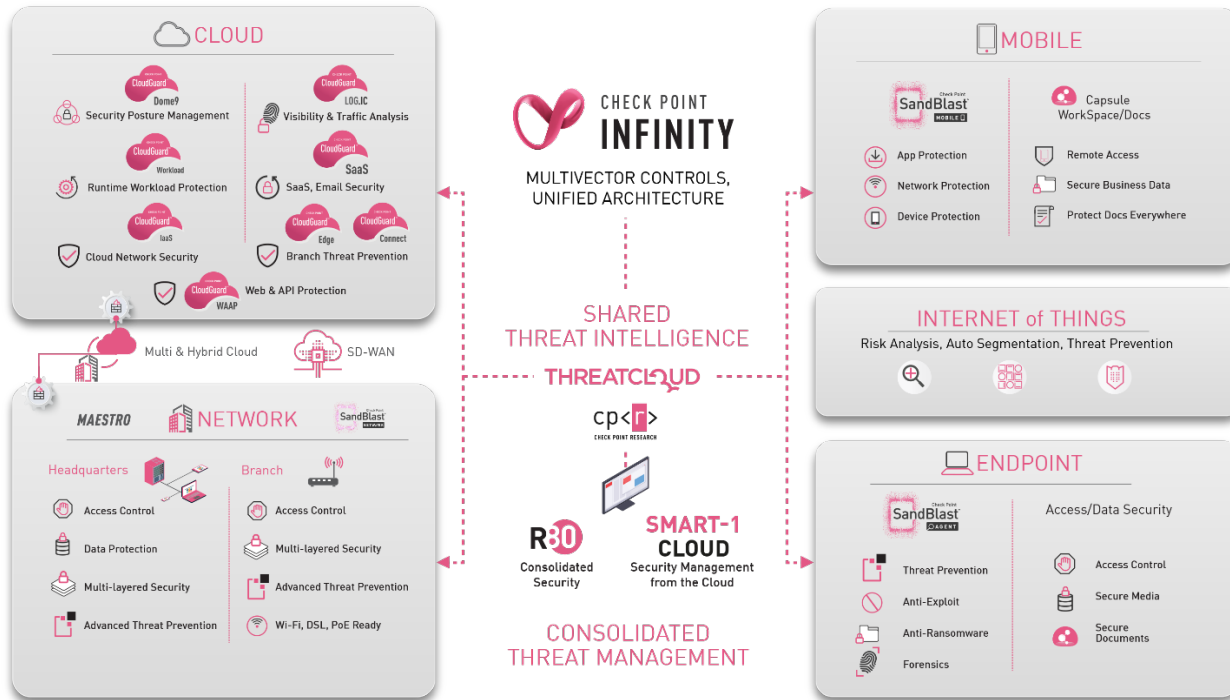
CLOUD

CloudGuard Dome9
Security Posture Management

CloudGuard Workload
Runtime Workload Protection

CloudGuard IaaS
Cloud Network Security

CloudGuard LOG.IC
Visibility & Traffic Analysis

CloudGuard SaaS
SaaS, Email Security

CloudGuard Edge
CloudGuard Connect
Branch Threat Prevention

CloudGuard WAAP
Web & API Protection

Multi & Hybrid Cloud

SD-WAN

MAESTRO

NETWORK

SandBlast NETWORK

Headquarters
Access Control
Data Protection
Multi-layered Security
Advanced Threat Prevention

Branch
Access Control
Multi-layered Security
Advanced Threat Prevention
Wi-Fi, DSL, PoE Ready

CHECK POINT INFINITY

MULTIVECTOR CONTROLS, UNIFIED ARCHITECTURE

SHARED THREAT INTELLIGENCE

THREATCLOUD

cp<r>
CHECK POINT RESEARCH

R80
Consolidated Security

SMART-1 CLOUD
Security Management from the Cloud

CONSOLIDATED THREAT MANAGEMENT

MOBILE

Check Point SandBlast MOBILE

App Protection
Network Protection
Device Protection

Capsule WorkSpace/Docs

Remote Access
Secure Business Data
Protect Docs Everywhere

INTERNET of THINGS
Risk Analysis, Auto Segmentation, Threat Prevention

ENDPOINT

Check Point SandBlast AGENT

Threat Prevention
Anti-Exploit
Anti-Ransomware
Forensics

Access/Data Security

Access Control
Secure Media
Secure Documents